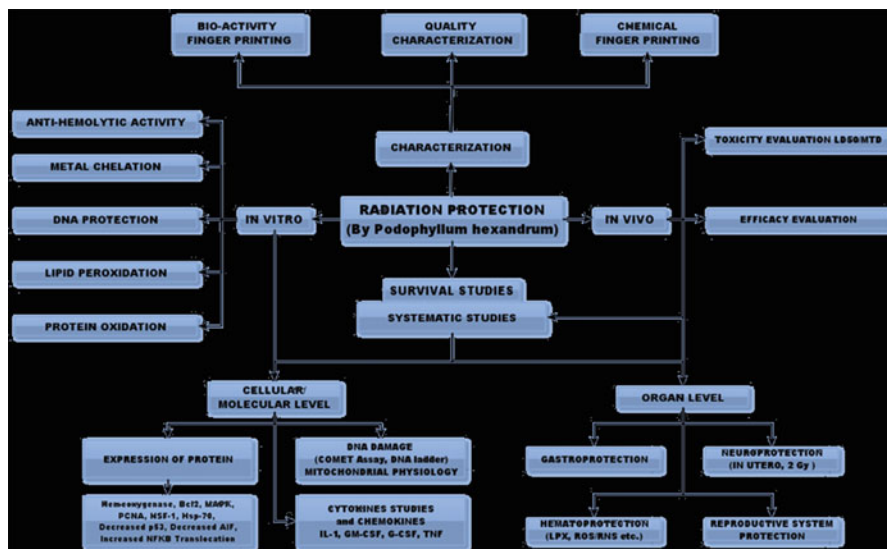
BIO-ACTIVITY FINGER PRINTING

QUALITY CHARACTERIZATION

CHEMICAL FINGER PRINTING

ANTI-HEMOLYTIC ACTIVITY

METAL CHELATION

DNA PROTECTION

LIPID PEROXIDATION

PROTEIN OXIDATION

CHARACTERIZATION

IN VITRO

RADIATION PROTECTION (By Podophyllum hexandrum)

IN VIVO

TOXICITY EVALUATION LD50MTD

EFFICACY EVALUATION

SURVIVAL STUDIES

SYSTEMATIC STUDIES

CELLULAR/ MOLECULAR LEVEL

ORGAN LEVEL

EXPRESSION OF PROTEIN

DNA DAMAGE (COMET Assay, DNA ladder) MITOCHONDRIAL PHYSIOLOGY

GASTROPROTECTION

NEUROPROTECTION (IN UTERO, 2 Gy )

Hemeoxygenase, Bcl2, MAPK, PCNA, HSF-1, Hsp-70, Decreased p53, Decreased AIF, Increased NFKB Translocation

CYTOKINES STUDIES and CHEMOKINES IL-1, GM-CSF, G-CSF, TNF

HEMATOPROTECTION (LPX, ROS/RNS etc.)

REPRODUCTIVE SYSTEM PROTECTION